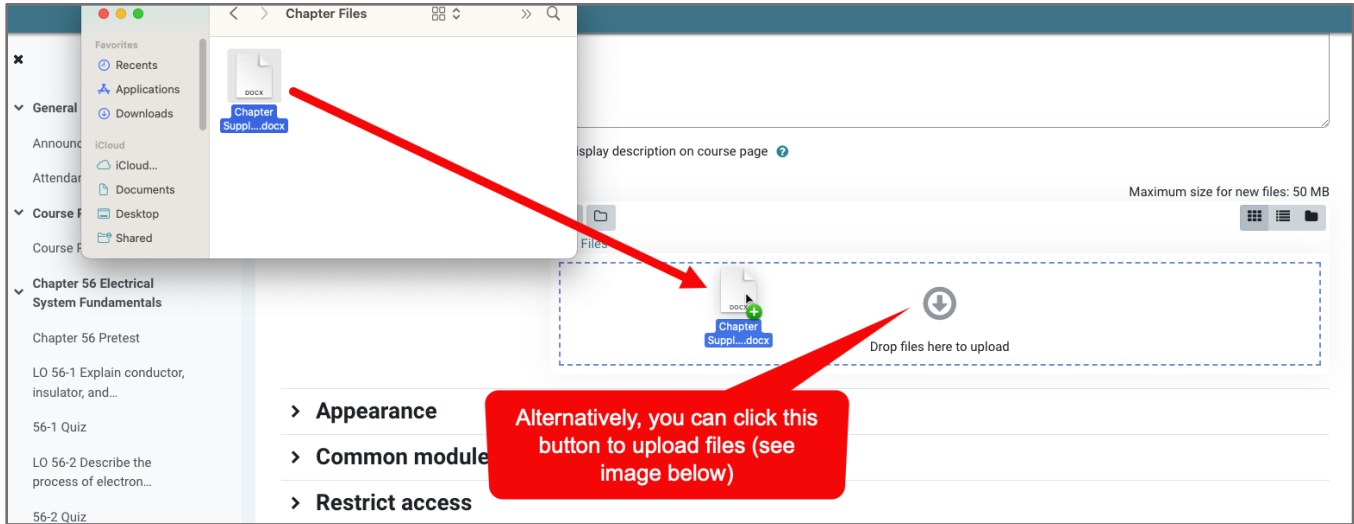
Chapter Files

Favorites
Recents
Applications
Downloads
iCloud
iCloud...
Documents
Desktop
Shared

DOCX
Chapter Suppl....docx

×
General
Announc
Attendar
Course F
Course F
Chapter 56 Electrical System Fundamentals
Chapter 56 Pretest
LO 56-1 Explain conductor, insulator, and...
56-1 Quiz
LO 56-2 Describe the process of electron...
56-2 Quiz

isplay description on course page

Maximum size for new files: 50 MB

Files

DOCX
Chapter Suppl....docx

Drop files here to upload

Appearance
Common module
Restrict access

Alternatively, you can click this button to upload files (see image below)